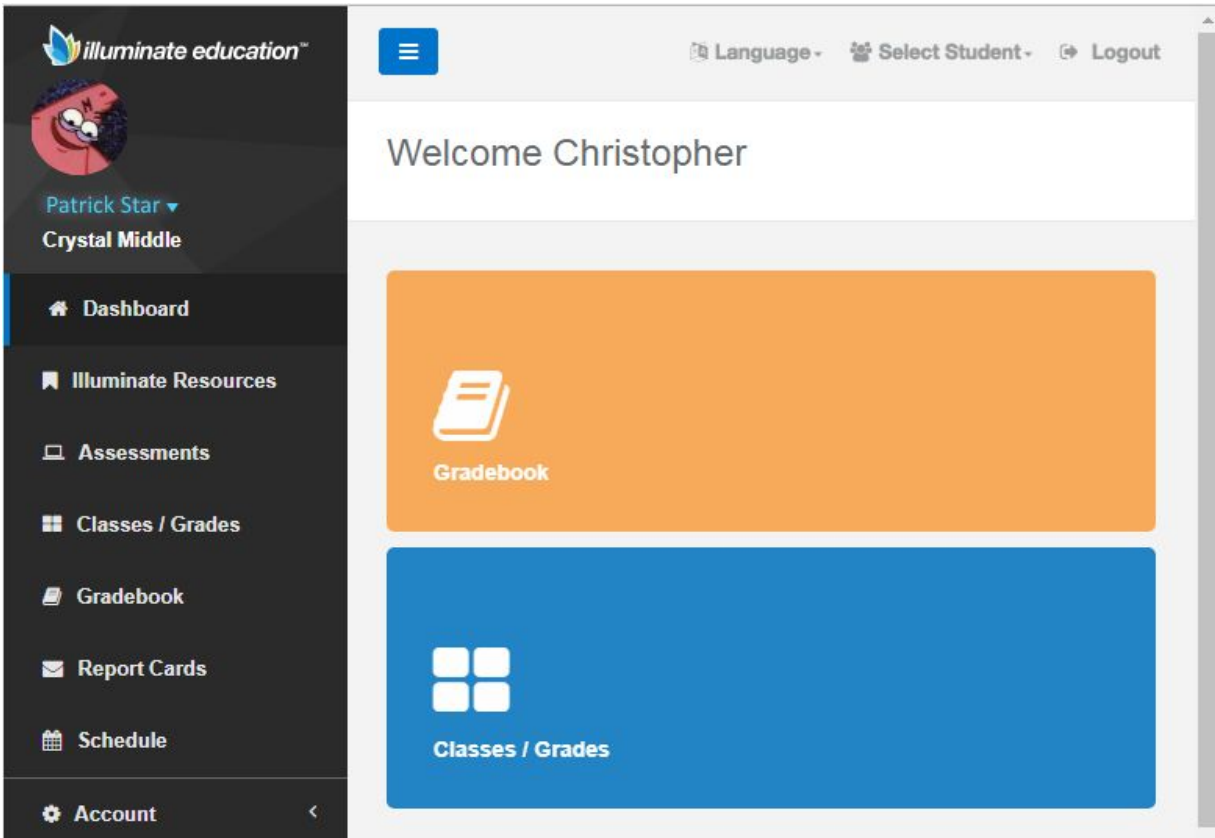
illuminate education™

Patrick Star
Crystal Middle

Dashboard
Illuminate Resources
Assessments
Classes / Grades
Gradebook
Report Cards
Schedule
Account

Language Select Student Logout

Welcome Christopher

Gradebook

Classes / Grades